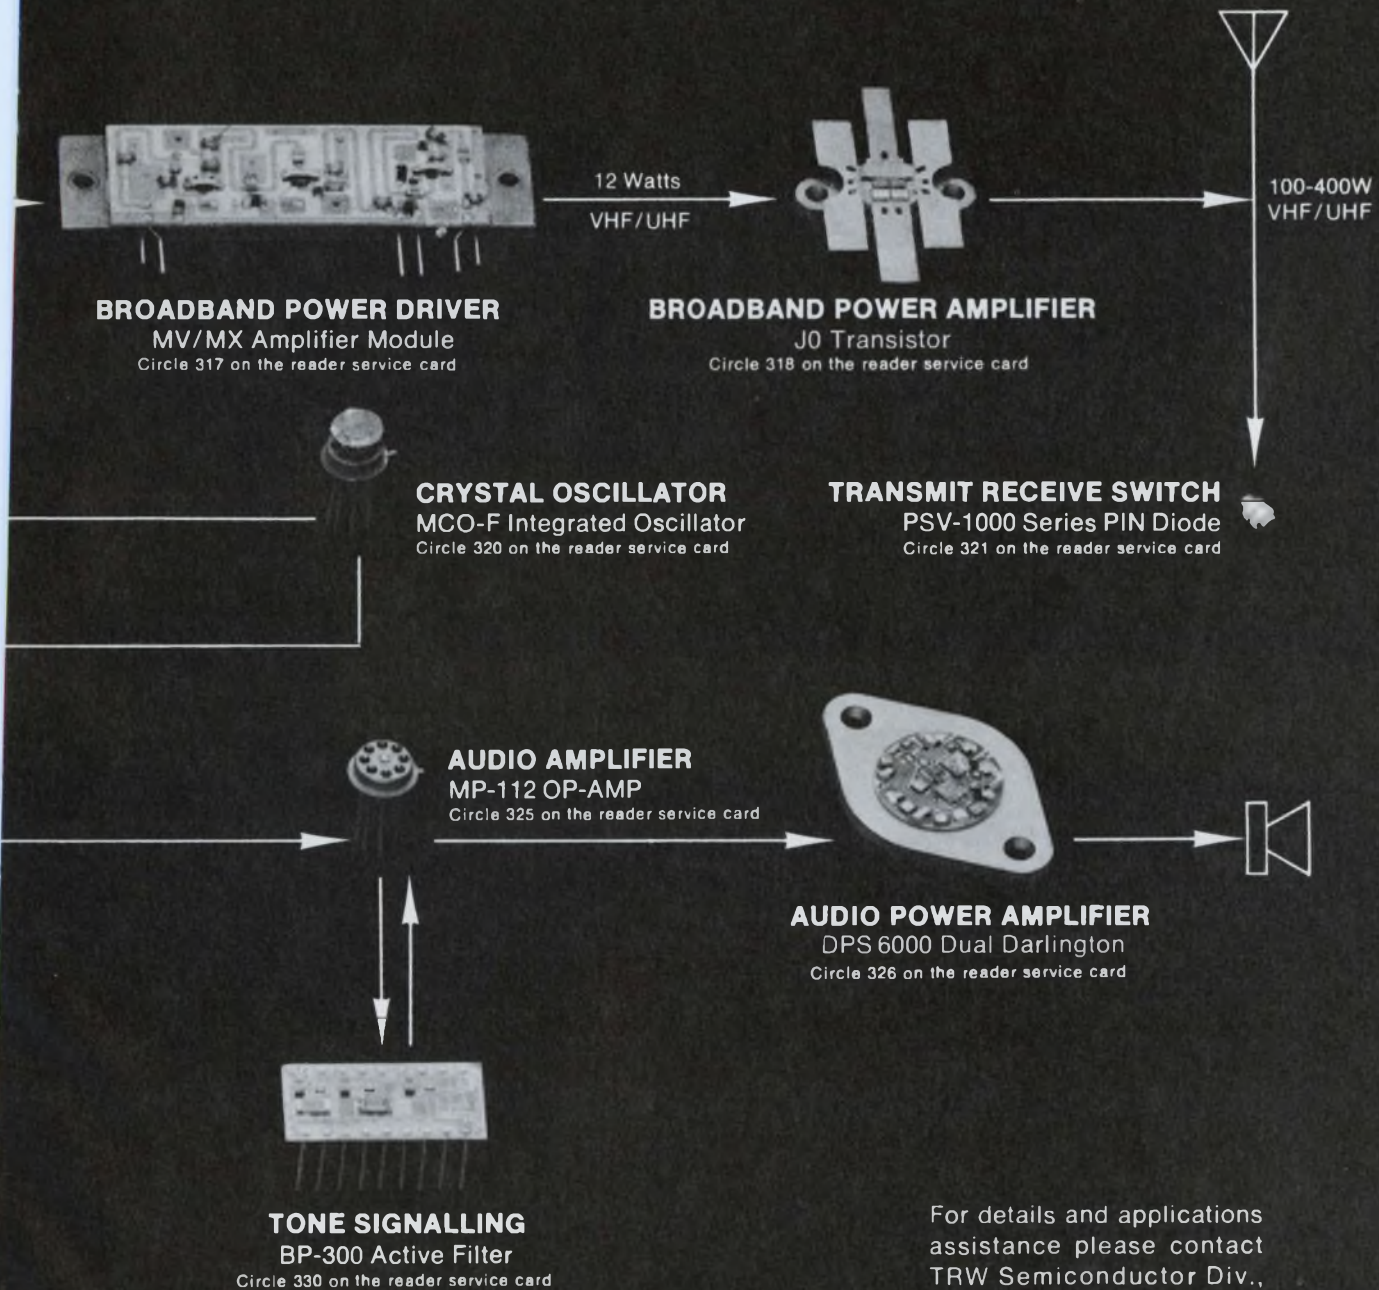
12 Watts

VHF/UHF

100-400W
VHF/UHF

BROADBAND POWER DRIVER
MV/MX Amplifier Module
Circle 317 on the reader service card

BROADBAND POWER AMPLIFIER
J0 Transistor
Circle 318 on the reader service card

CRYSTAL OSCILLATOR
MCO-F Integrated Oscillator
Circle 320 on the reader service card

TRANSMIT RECEIVE SWITCH
PSV-1000 Series PIN Diode
Circle 321 on the reader service card

AUDIO AMPLIFIER
MP-112 OP-AMP
Circle 325 on the reader service card

AUDIO POWER AMPLIFIER
DPS 6000 Dual Darlington
Circle 326 on the reader service card

TONE SIGNALLING
BP-300 Active Filter
Circle 330 on the reader service card

For details and applications assistance please contact TRW Semiconductor Div.,